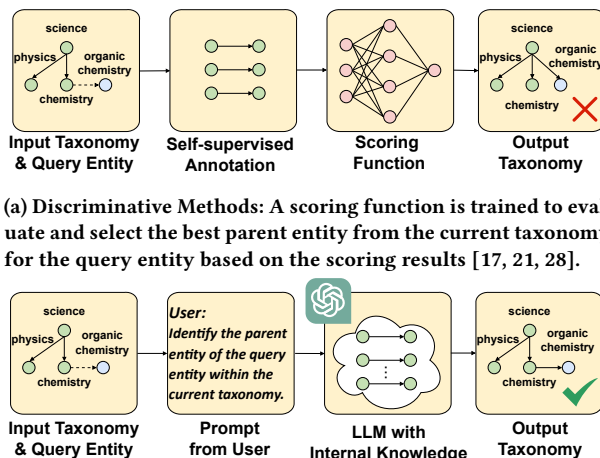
science
physics
organic chemistry
chemistry

Input Taxonomy & Query Entity

Self-supervised Annotation

Scoring Function

science
physics
organic chemistry
chemistry

Output Taxonomy

(a) Discriminative Methods: A scoring function is trained to eva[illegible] uate and select the best parent entity from the current taxonom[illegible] for the query entity based on the scoring results [17, 21, 28].

science
physics
organic chemistry
chemistry

Input Taxonomy & Query Entity

User:
Identify the parent entity of the query entity within the current taxonomy.

Prompt from User

LLM with Internal Knowledge

science
physics
organic chemistry
chemistry

Output Taxonomy